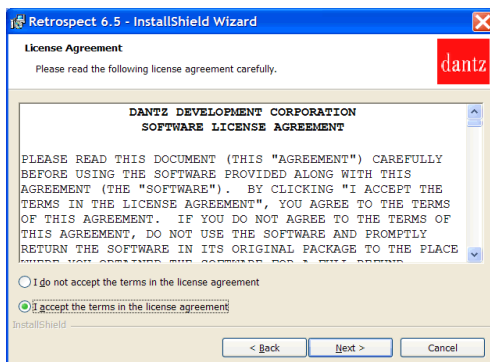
Retrospect 6.5 - InstallShield Wizard

License Agreement

Please read the following license agreement carefully.

dantz

DANTZ DEVELOPMENT CORPORATION
SOFTWARE LICENSE AGREEMENT

PLEASE READ THIS DOCUMENT (THIS "AGREEMENT") CAREFULLY BEFORE USING THE SOFTWARE PROVIDED ALONG WITH THIS AGREEMENT (THE "SOFTWARE"). BY CLICKING "I ACCEPT THE TERMS IN THE LICENSE AGREEMENT", YOU AGREE TO THE TERMS OF THIS AGREEMENT. IF YOU DO NOT AGREE TO THE TERMS OF THIS AGREEMENT, DO NOT USE THE SOFTWARE AND PROMPTLY RETURN THE SOFTWARE IN ITS ORIGINAL PACKAGE TO THE PLACE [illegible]

I do not accept the terms in the license agreement

I accept the terms in the license agreement

InstallShield

< Back

Next >

Cancel